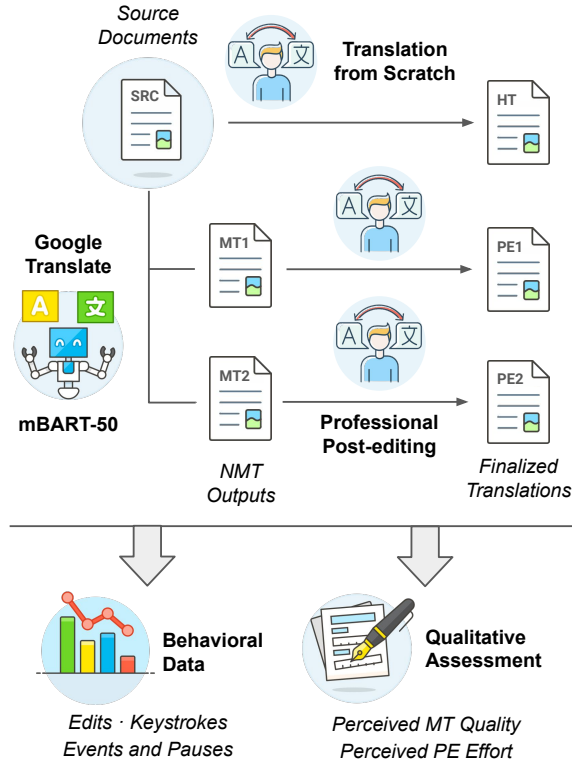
Source Documents

SRC

A 文

Translation from Scratch

HT

Google Translate

A 文

mBART-50

MT1

A 文

PE1

MT2

A 文

PE2

Professional Post-editing

NMT Outputs

Finalized Translations

Behavioral Data

Edits · Keystrokes Events and Pauses

Qualitative Assessment

Perceived MT Quality Perceived PE Effort